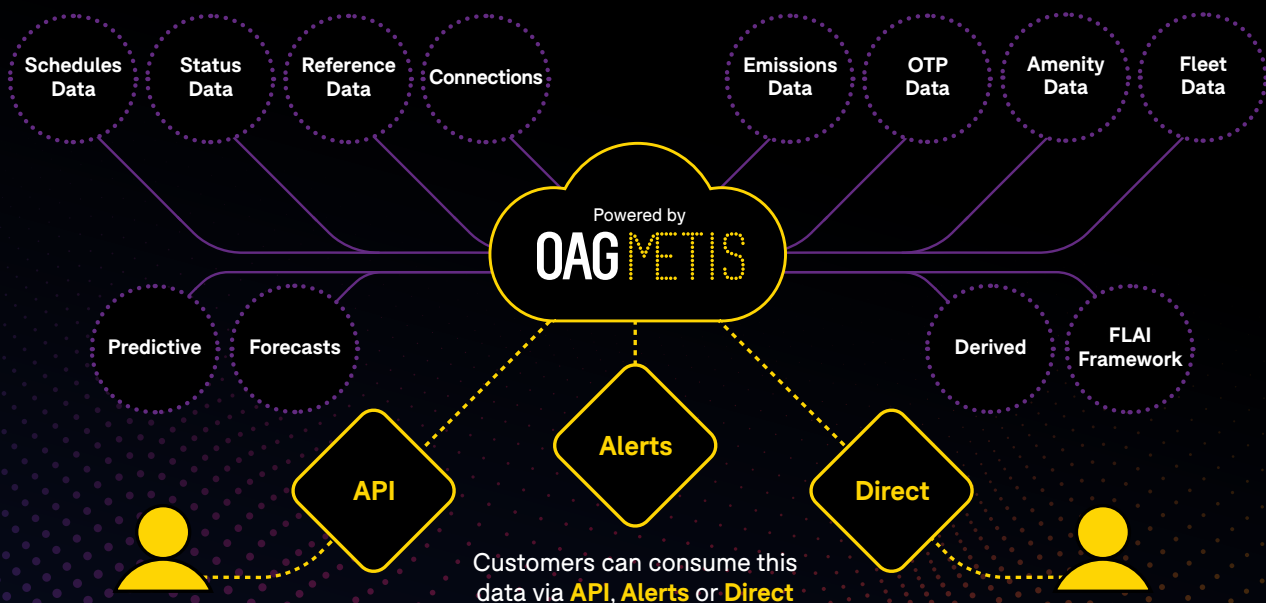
Schedules Data

Status Data

Reference Data

Connections

Emissions Data

OTP Data

Amenity Data

Fleet Data

Powered by

OAG METIS

Predictive

Forecasts

Derived

FLAI Framework

API

Alerts

Direct

Customers can consume this data via API, Alerts or Direct